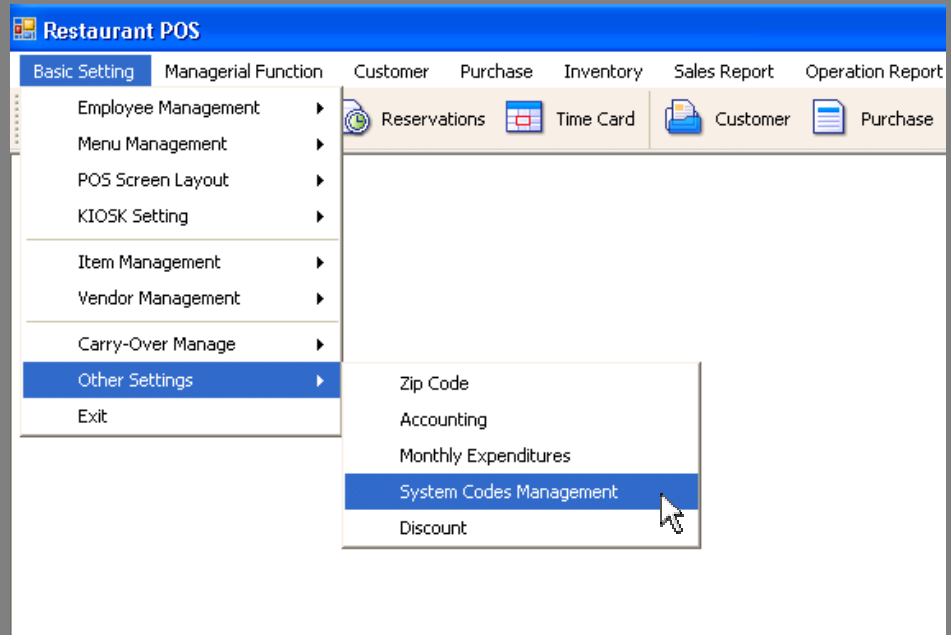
Restaurant POS

Basic Setting Managerial Function Customer Purchase Inventory Sales Report Operation Report

Reservations Time Card Customer Purchase

Employee Management
Menu Management
POS Screen Layout
KIOSK Setting
Item Management
Vendor Management
Carry-Over Manage
Other Settings
Exit

Zip Code
Accounting
Monthly Expenditures
System Codes Management
Discount